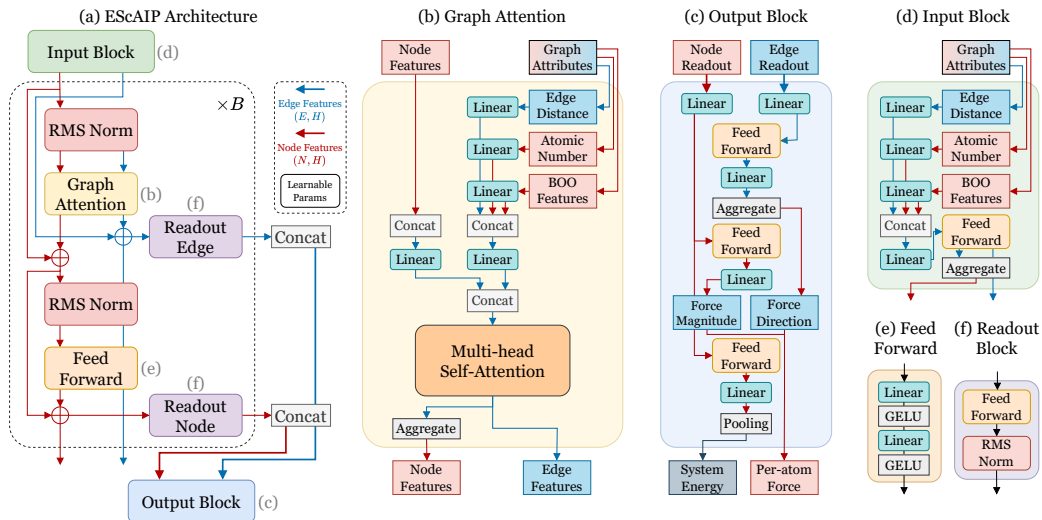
(a) EScAIP Architecture

Input Block (d)

$\times B$

Edge Features $(E, H)$

Node Features $(N, H)$

Learnable Params

RMS Norm

Graph Attention (b)

(f) Readout Edge

Concat

RMS Norm

Feed Forward (e)

(f) Readout Node

Concat

Output Block (c)

(b) Graph Attention

Node Features

Graph Attributes

Linear

Edge Distance

Linear

Atomic Number

Linear

BOO Features

Concat

Concat

Linear

Linear

Concat

Multi-head Self-Attention

Aggregate

Node Features

Edge Features

(c) Output Block

Node Readout

Edge Readout

Linear

Linear

Feed Forward

Linear

Aggregate

Feed Forward

Linear

Force Magnitude

Force Direction

Feed Forward

Linear

Pooling

System Energy

Per-atom Force

(d) Input Block

Graph Attributes

Linear

Edge Distance

Linear

Atomic Number

Linear

BOO Features

Concat

Feed Forward

Linear

Aggregate

(e) Feed Forward

Linear

GELU

Linear

GELU

(f) Readout Block

Feed Forward

RMS Norm